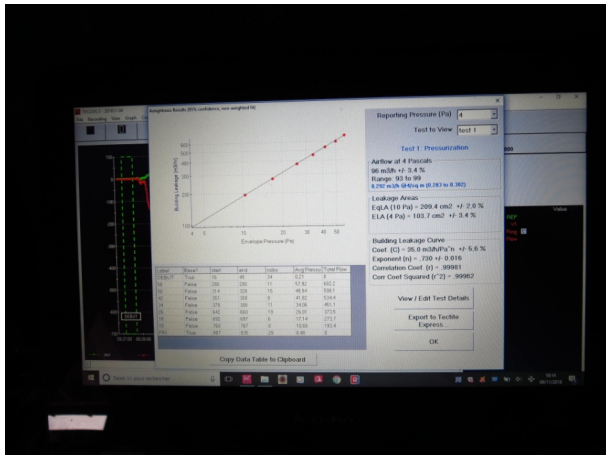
Reporting Pressure (Pa) 4

Test to View test 1

Test 1: Pressurization

Airflow at 4 Pascals
96 m3/h +/- 3.4 %
Range: 93 to 99
0.292 m3/h @4Pa/sq m (0.283 to 0.302)

Leakage Areas
EqLA (10 Pa) = 209.4 cm2 +/- 2.0 %
ELA (4 Pa) = 103.7 cm2 +/- 3.4 %

Building Leakage Curve
Coef. (C) = 35.0 m3/h/Pa^n +/- 5.6 %
Exponent (n) = .730 +/- 0.016
Correlation Coef. (r) = .99981
Corr Coef Squared (r^2) = .99962

View / Edit Test Details

Export to Tectite Express...

OK

Building Leakage (m3/h)

Envelope Pressure (Pa)

Copy Data Table to Clipboard

Value